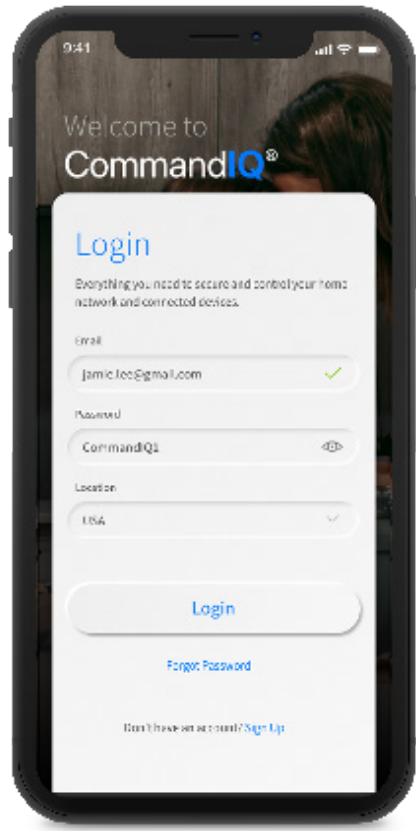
9:41

Welcome to
CommandIQ®

Login

Everything you need to secure and control your home network and connected devices.

Email
jamie.lee@gmail.com

Password
CommandIQ1

Location
USA

Login

Forgot Password

Don't have an account? Sign Up